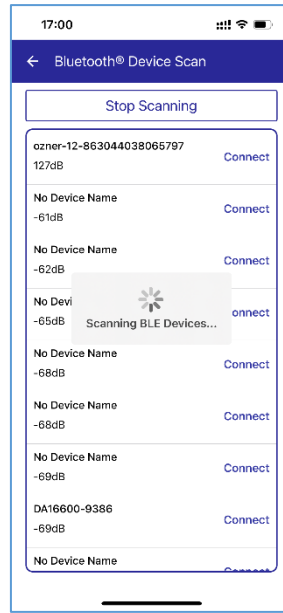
17:00

← Bluetooth® Device Scan

Stop Scanning

ozner-12-863044038065797
127dB
Connect

No Device Name
-61dB
Connect

No Device Name
-62dB
Connect

No Devi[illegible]
-65dB
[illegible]onnect

Scanning BLE Devices...

No Device Name
-68dB
Connect

No Device Name
-68dB
Connect

No Device Name
-69dB
Connect

DA16600-9386
-69dB
Connect

No Device Name
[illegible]